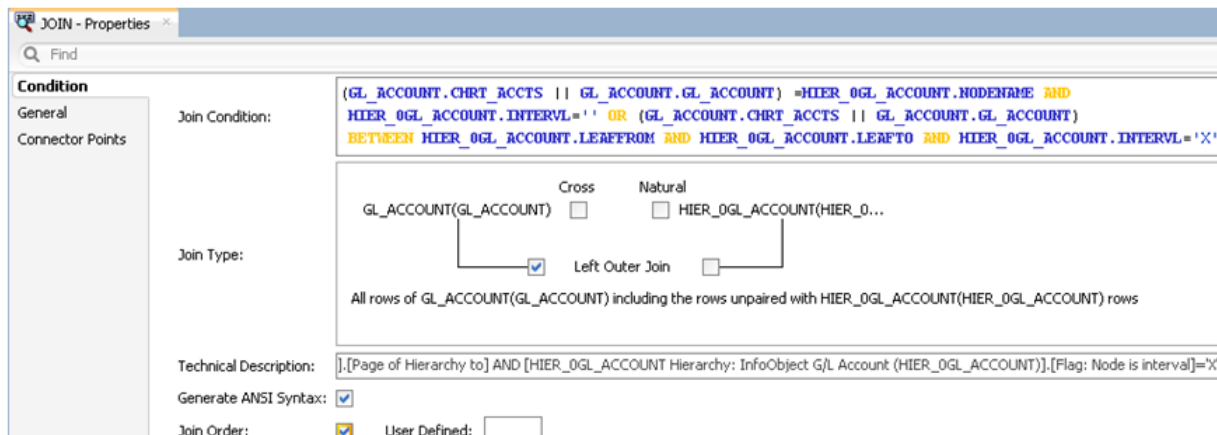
JOIN - Properties ×

Find

Condition
General
Connector Points

Join Condition:

(GL_ACCOUNT.CHRT_ACCTS || GL_ACCOUNT.GL_ACCOUNT) =HIER_0GL_ACCOUNT.NODENAME AND HIER_0GL_ACCOUNT.INTERVL='' OR (GL_ACCOUNT.CHRT_ACCTS || GL_ACCOUNT.GL_ACCOUNT) BETWEEN HIER_0GL_ACCOUNT.LEAFFROM AND HIER_0GL_ACCOUNT.LEAFTO AND HIER_0GL_ACCOUNT.INTERVL='X'

Join Type:

Cross
Natural
GL_ACCOUNT(GL_ACCOUNT)
HIER_0GL_ACCOUNT(HIER_0...
Left Outer Join
All rows of GL_ACCOUNT(GL_ACCOUNT) including the rows unpaired with HIER_0GL_ACCOUNT(HIER_0GL_ACCOUNT) rows

Technical Description: ].[Page of Hierarchy to] AND [HIER_0GL_ACCOUNT Hierarchy: InfoObject G/L Account (HIER_0GL_ACCOUNT)].[Flag: Node is interval]='X'

Generate ANSI Syntax:

Join Order:
User Defined: